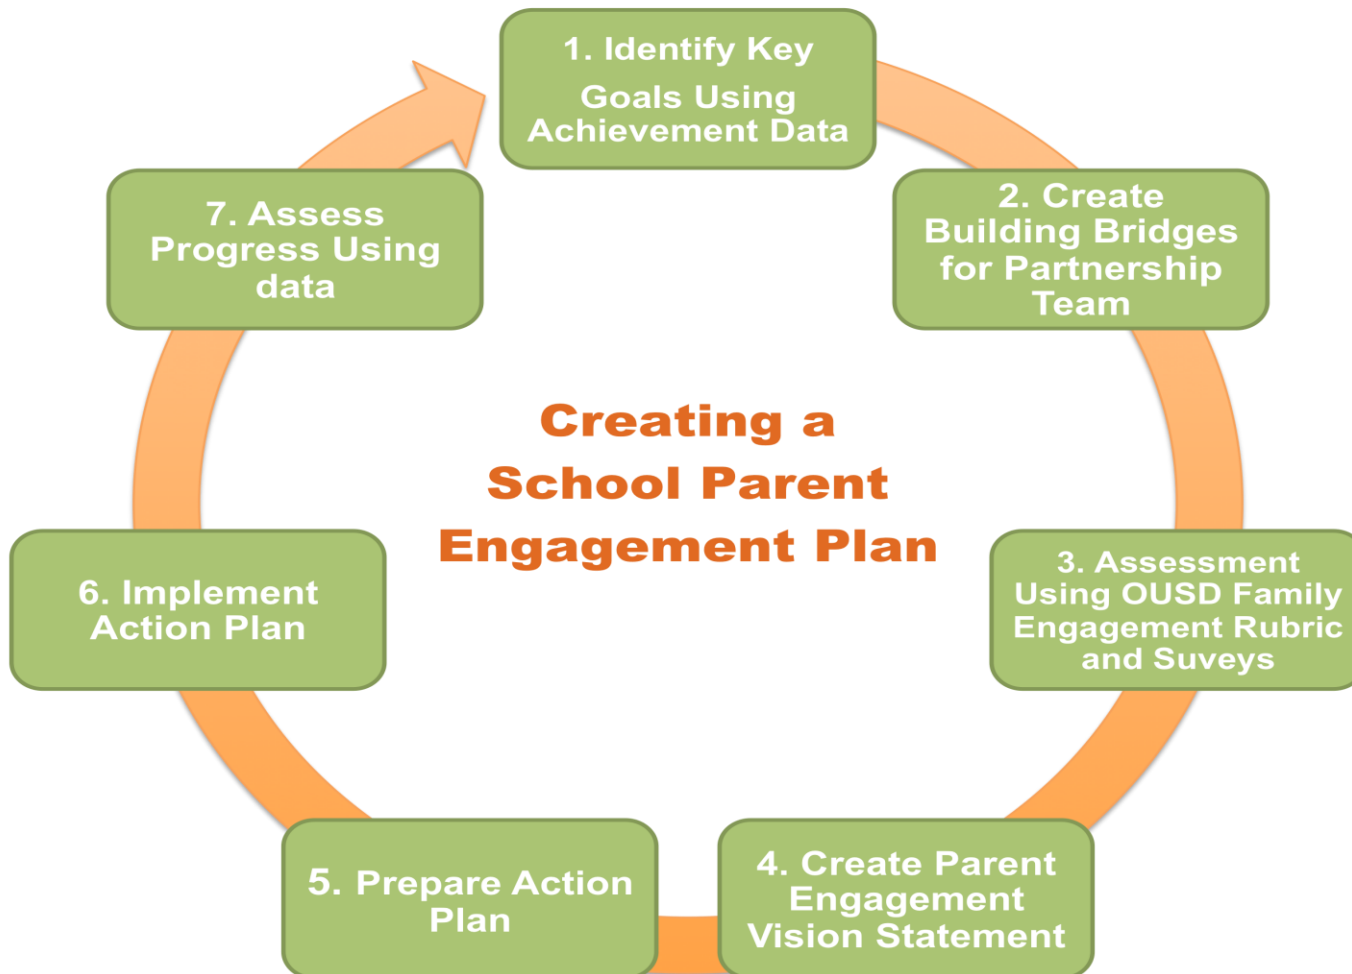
Creating a School Parent Engagement Plan

1. Identify Key Goals Using Achievement Data

2. Create Building Bridges for Partnership Team

3. Assessment Using OUSD Family Engagement Rubric and Suveys

4. Create Parent Engagement Vision Statement

5. Prepare Action Plan

6. Implement Action Plan

7. Assess Progress Using data